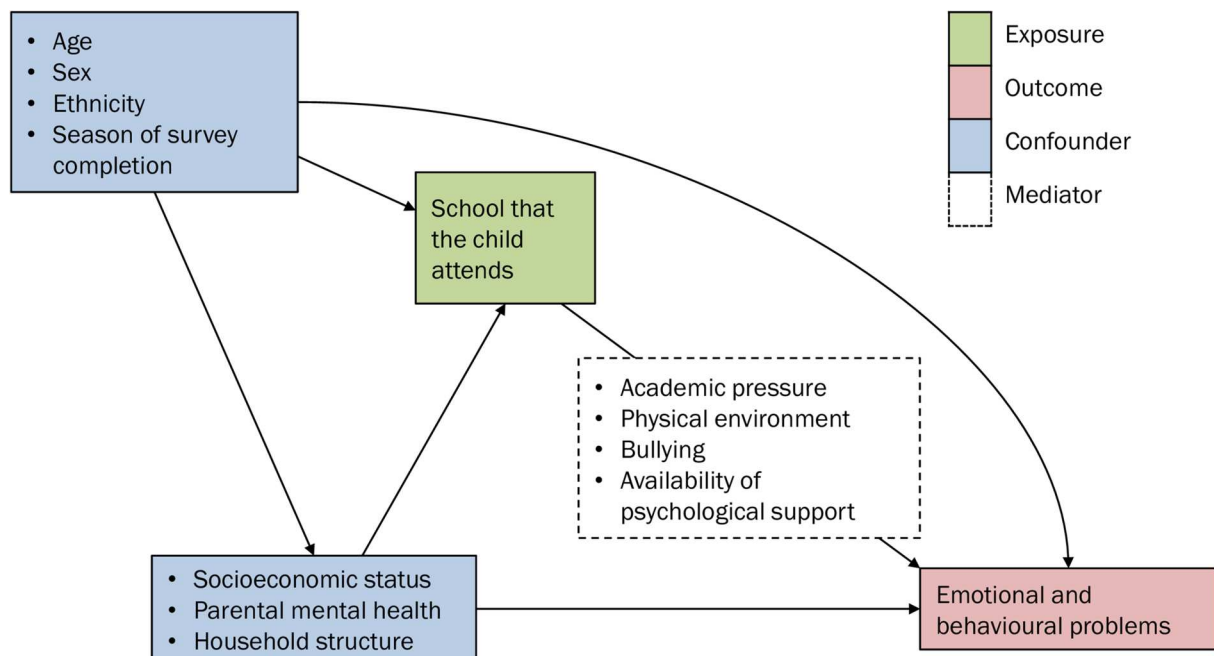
- Age
- Sex
- Ethnicity
- Season of survey completion

Exposure
Outcome
Confounder
Mediator

School that the child attends

- Academic pressure
- Physical environment
- Bullying
- Availability of psychological support

- Socioeconomic status
- Parental mental health
- Household structure

Emotional and behavioural problems